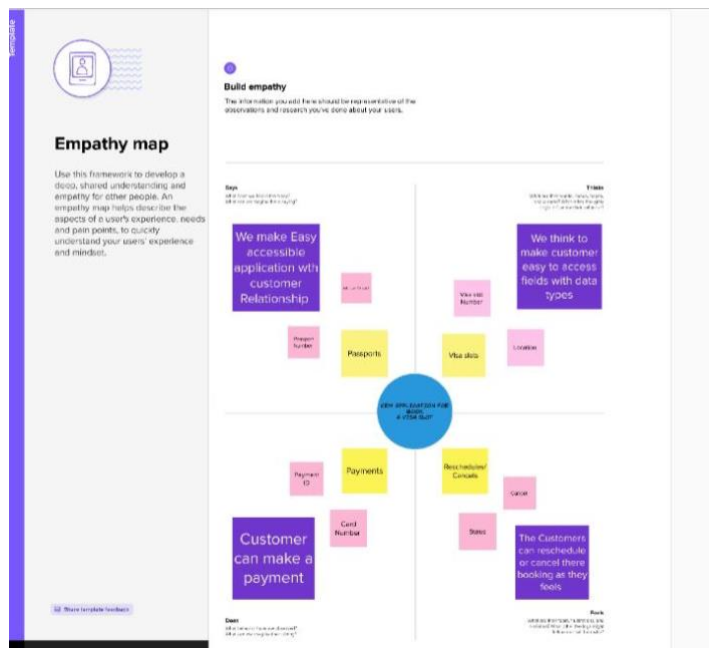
Template

Empathy map

Use this framework to develop a deep, shared understanding and empathy for other people. An empathy map helps describe the aspects of a user's experience, needs and pain points, to quickly understand your users' experience and mindset.

Share template feedback

Build empathy

The information you add here should be representative of the observations and research you've done about your users.

Says
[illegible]

Thinks
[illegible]

We make Easy accessible application with customer Relationship

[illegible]

Passport Number

Passports

We think to make customer easy to access fields with data types

Visa slot Number

Location

Visa slots

VIEW APPLICATION FOR BOOK A VISA SLOT

Payment ID

Payments

Card Number

Customer can make a payment

Reschedule/ Cancels

Cancel

Dates

The Customers can reschedule or cancel there booking as they feels

Does
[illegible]

Feels
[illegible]